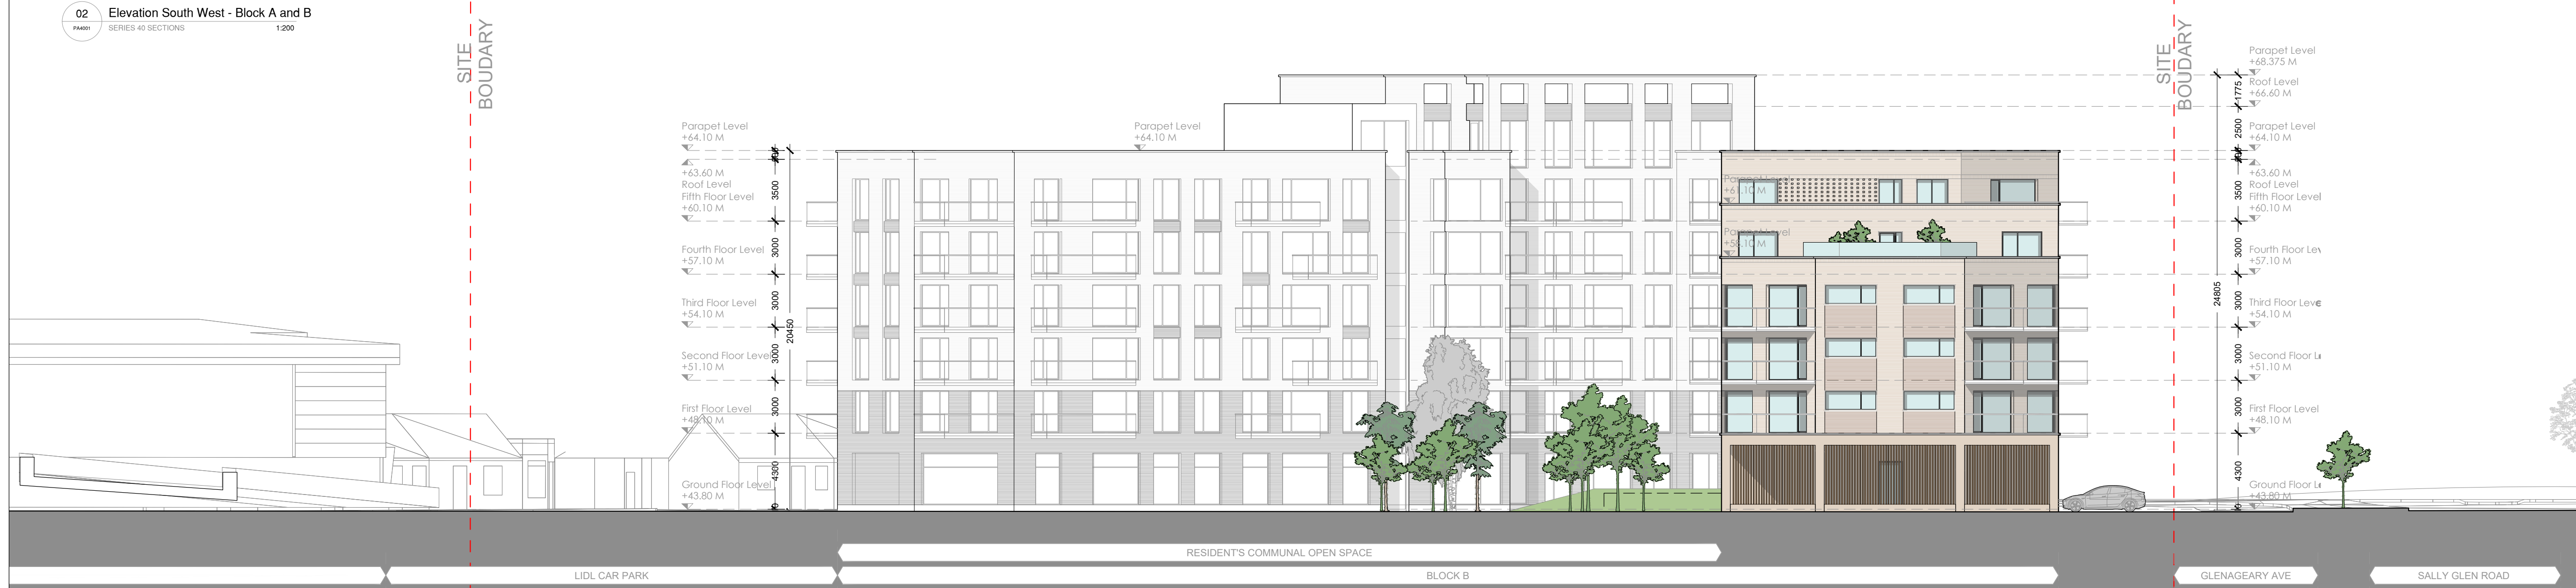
02
PA4001
Elevation South West - Block A and B
SERIES 40 SECTIONS
1:200

SITE BOUDARY

Parapet Level
+64.10 M
+63.60 M
Roof Level
Fifth Floor Level
+60.10 M
Fourth Floor Level
+57.10 M
Third Floor Level
+54.10 M
Second Floor Level
+51.10 M
First Floor Level
+48.10 M
Ground Floor Level
+43.80 M

3500
3000
3000
3000
3000
4300
20450

Parapet Level
+64.10 M

Parapet Level
+6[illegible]10 M
Parapet Level
+5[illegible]10 M

SITE BOUDARY

Parapet Level
+68.375 M
Roof Level
+66.60 M
Parapet Level
+64.10 M
+63.60 M
Roof Level
Fifth Floor Level
+60.10 M
Fourth Floor Lev
+57.10 M
Third Floor Leve
+54.10 M
Second Floor L
+51.10 M
First Floor Level
+48.10 M
Ground Floor L
+43.80 M

1775
2500
3500
3000
3000
3000
3000
4300
24805

RESIDENT'S COMMUNAL OPEN SPACE
LIDL CAR PARK
BLOCK B
GLENAGEARY AVE
SALLY GLEN ROAD